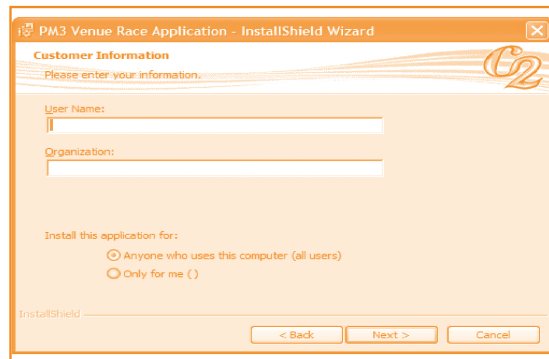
PM3 Venue Race Application - InstallShield Wizard

Customer Information
Please enter your information.

C2

User Name:

Organization:

Install this application for:
Anyone who uses this computer (all users)
Only for me ( )

InstallShield

< Back
Next >
Cancel